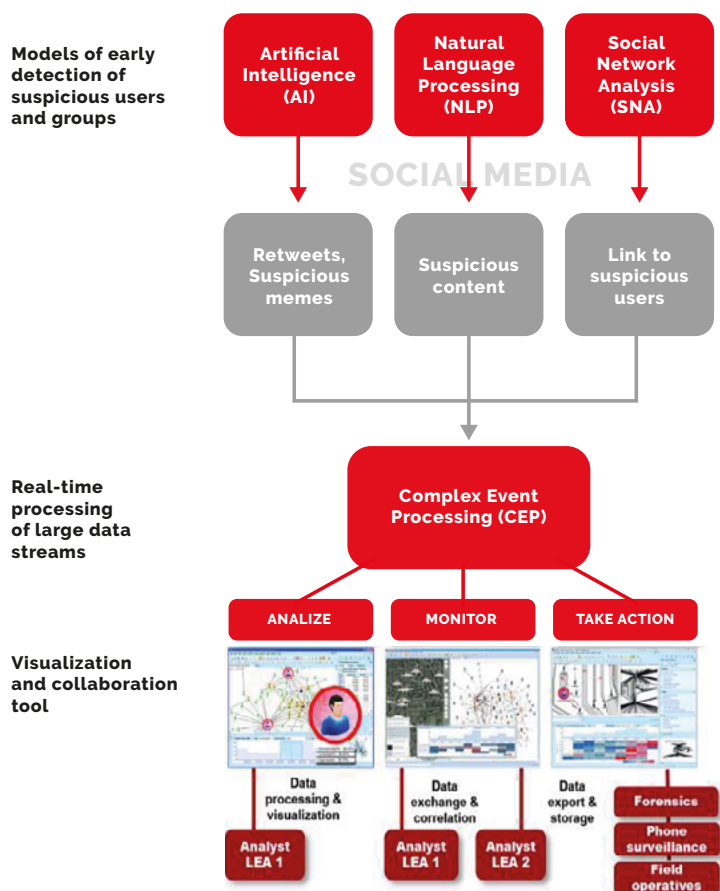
Models of early detection of suspicious users and groups

Artificial Intelligence (AI)

Natural Language Processing (NLP)

Social Network Analysis (SNA)

SOCIAL MEDIA

Retweets, Suspicious memes

Suspicious content

Link to suspicious users

Real-time processing of large data streams

Complex Event Processing (CEP)

ANALIZE

MONITOR

TAKE ACTION

Visualization and collaboration tool

Data processing & visualization

Data exchange & correlation

Data export & storage

Analyst LEA 1

Analyst LEA 1

Analyst LEA 2

Forensics

Phone surveillance

Field operatives